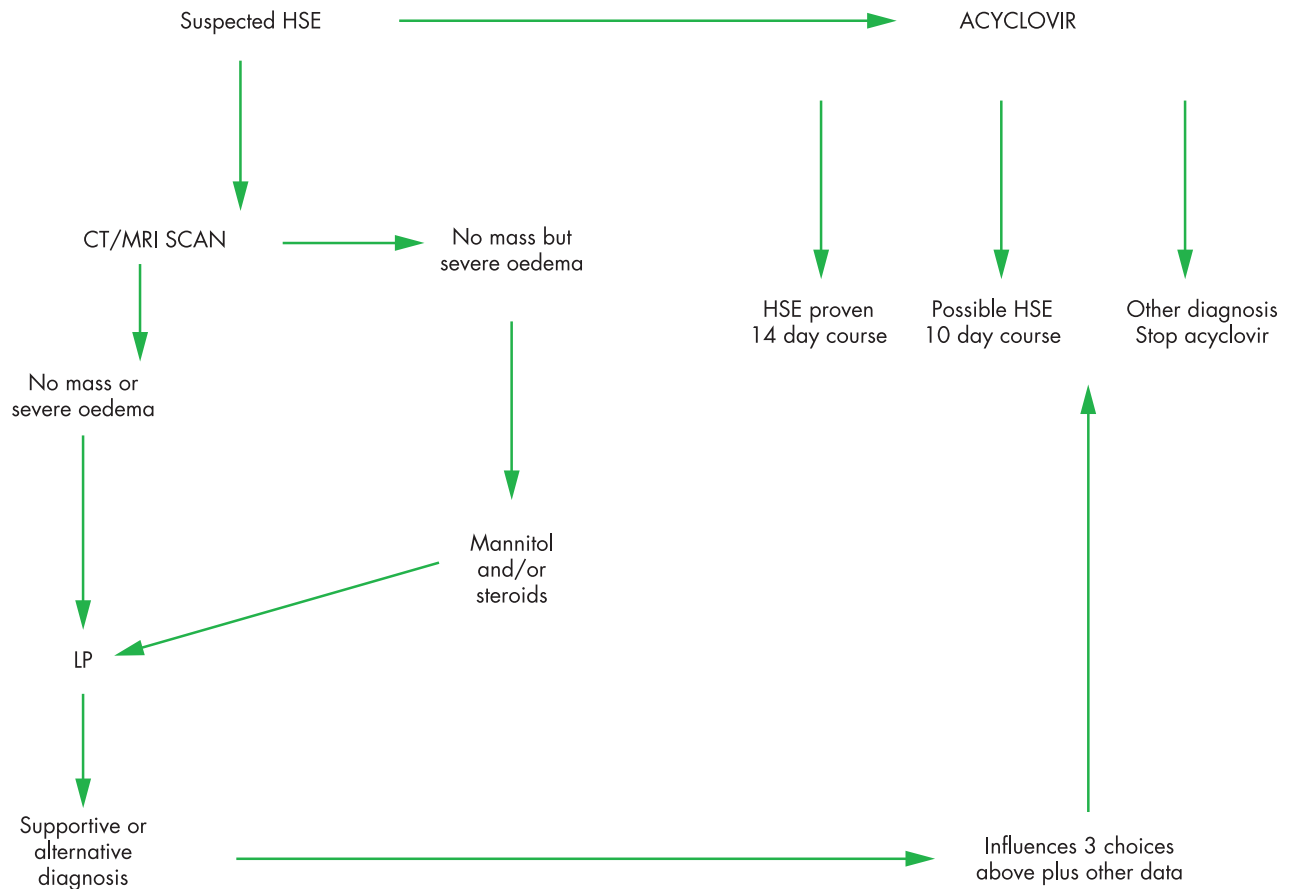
Suspected HSE

ACYCLOVIR

CT/MRI SCAN

No mass but severe oedema

HSE proven
14 day course

Possible HSE
10 day course

Other diagnosis
Stop acyclovir

No mass or severe oedema

Mannitol and/or steroids

LP

Supportive or alternative diagnosis

Influences 3 choices above plus other data